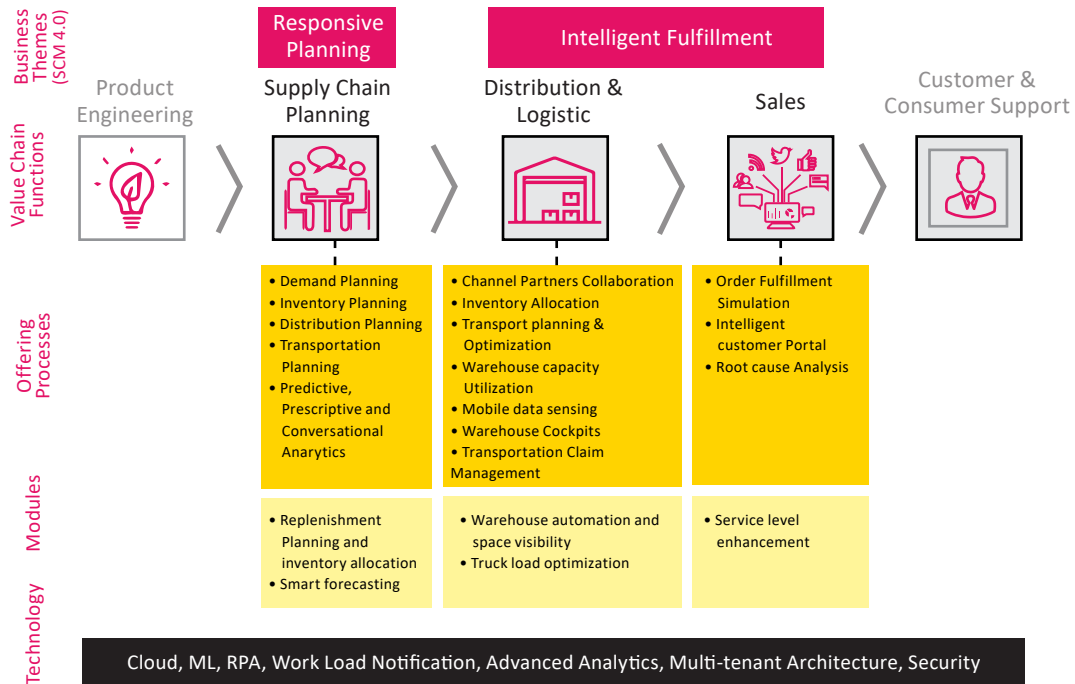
Business Themes (SCM 4.0)

Responsive Planning

Intelligent Fulfillment

Value Chain Functions

Product Engineering

Supply Chain Planning

Distribution & Logistic

Sales

Customer & Consumer Support

Offering Processes

• Demand Planning
• Inventory Planning
• Distribution Planning
• Transportation Planning
• Predictive, Prescriptive and Conversational Anarytics

• Channel Partners Collaboration
• Inventory Allocation
• Transport planning & Optimization
• Warehouse capacity Utilization
• Mobile data sensing
• Warehouse Cockpits
• Transportation Claim Management

• Order Fulfillment Simulation
• Intelligent customer Portal
• Root cause Analysis

Modules

• Replenishment Planning and inventory allocation
• Smart forecasting

• Warehouse automation and space visibility
• Truck load optimization

• Service level enhancement

Technology

Cloud, ML, RPA, Work Load Notification, Advanced Analytics, Multi-tenant Architecture, Security